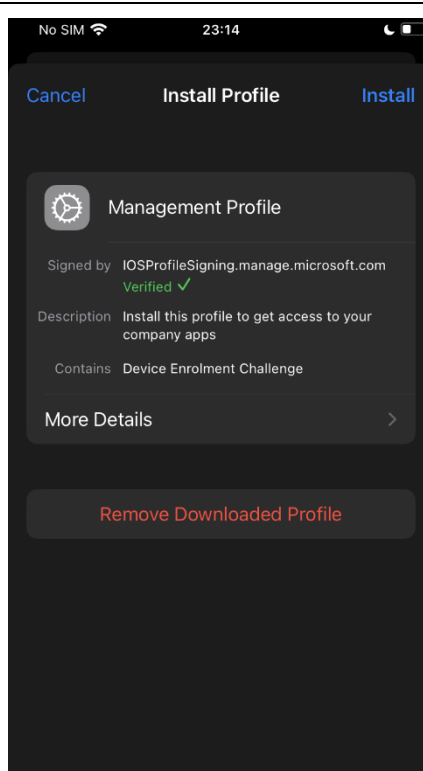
No SIM
23:14

Cancel
Install Profile
Install

Management Profile

Signed by
IOSProfileSigning.manage.microsoft.com
Verified ✓

Description
Install this profile to get access to your company apps

Contains
Device Enrolment Challenge

More Details

Remove Downloaded Profile